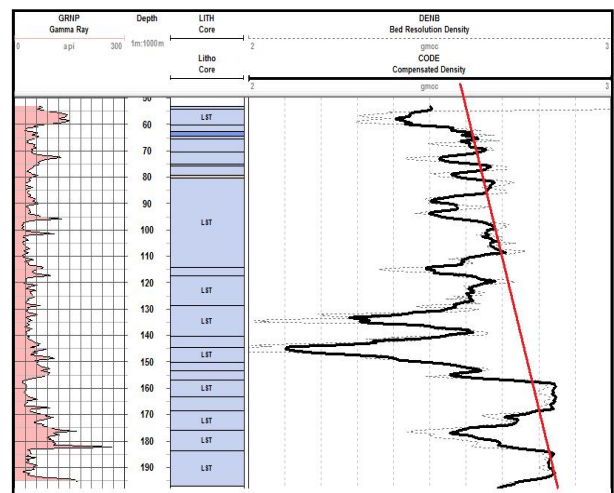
| GRNP Gamma Ray | Depth | LITH Core | DENB Bed Resolution Density |
|---|---|---|---|
| 0 api 300 | 1m:1000m | | 2 gmcc 3 |
| | | Litho Core | CODE Compensated Density |
| | | | 2 gmcc 3 |

50
60
70
80
90
100
110
120
130
140
150
160
170
180
190

LST
LST
LST
LST
LST
LST
LST
LST
LST